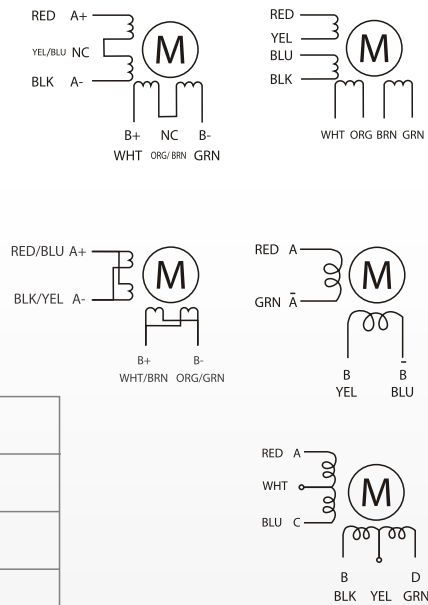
RED A+
YEL/BLU NC
BLK A-
M
B+ WHT
NC ORG/BRN
B- GRN

RED
YEL
BLU
BLK
M
WHT ORG BRN GRN

RED/BLU A+
BLK/YEL A-
M
B+ WHT/BRN
B- ORG/GRN

RED A
GRN $\bar{A}$
M
B YEL
$\bar{B}$ BLU

RED A
WHT
BLU C
M
B BLK
YEL
D GRN